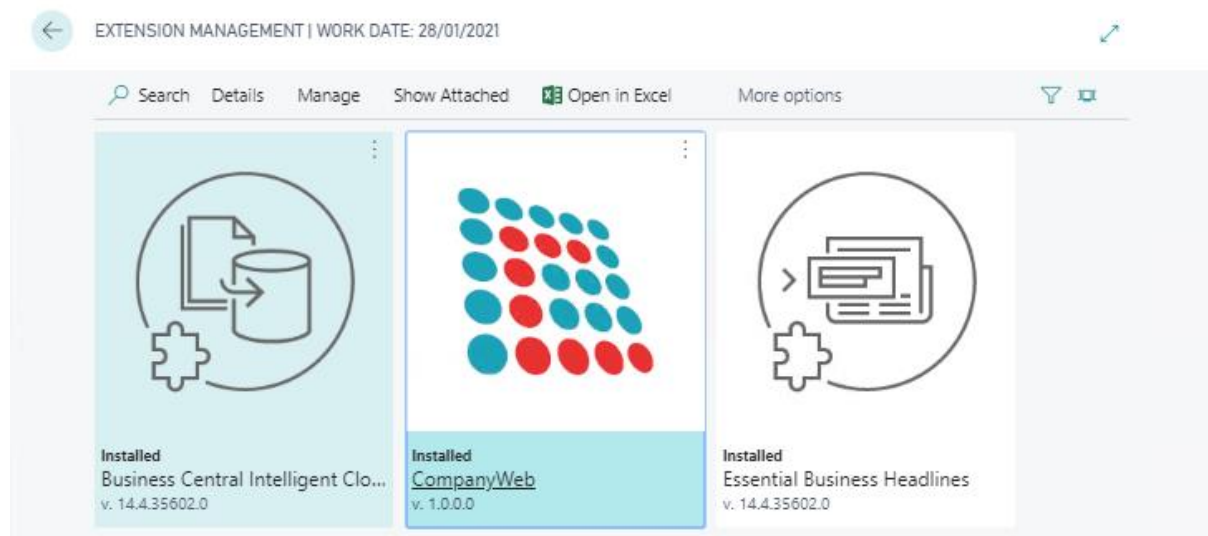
EXTENSION MANAGEMENT | WORK DATE: 28/01/2021

Search Details Manage Show Attached Open in Excel More options

Installed
Business Central Intelligent Clo...
v. 14.4.35602.0

Installed
CompanyWeb
v. 1.0.0.0

Installed
Essential Business Headlines
v. 14.4.35602.0